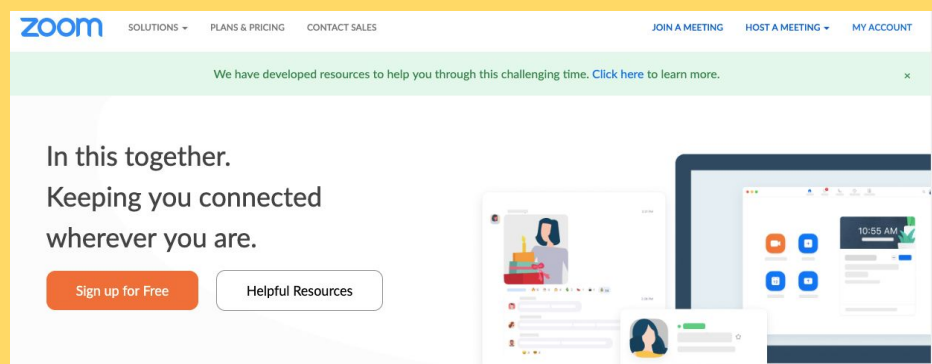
zoom SOLUTIONS PLANS & PRICING CONTACT SALES JOIN A MEETING HOST A MEETING MY ACCOUNT

We have developed resources to help you through this challenging time. Click here to learn more. ×

In this together.
Keeping you connected
wherever you are.

Sign up for Free

Helpful Resources

10:55 AM